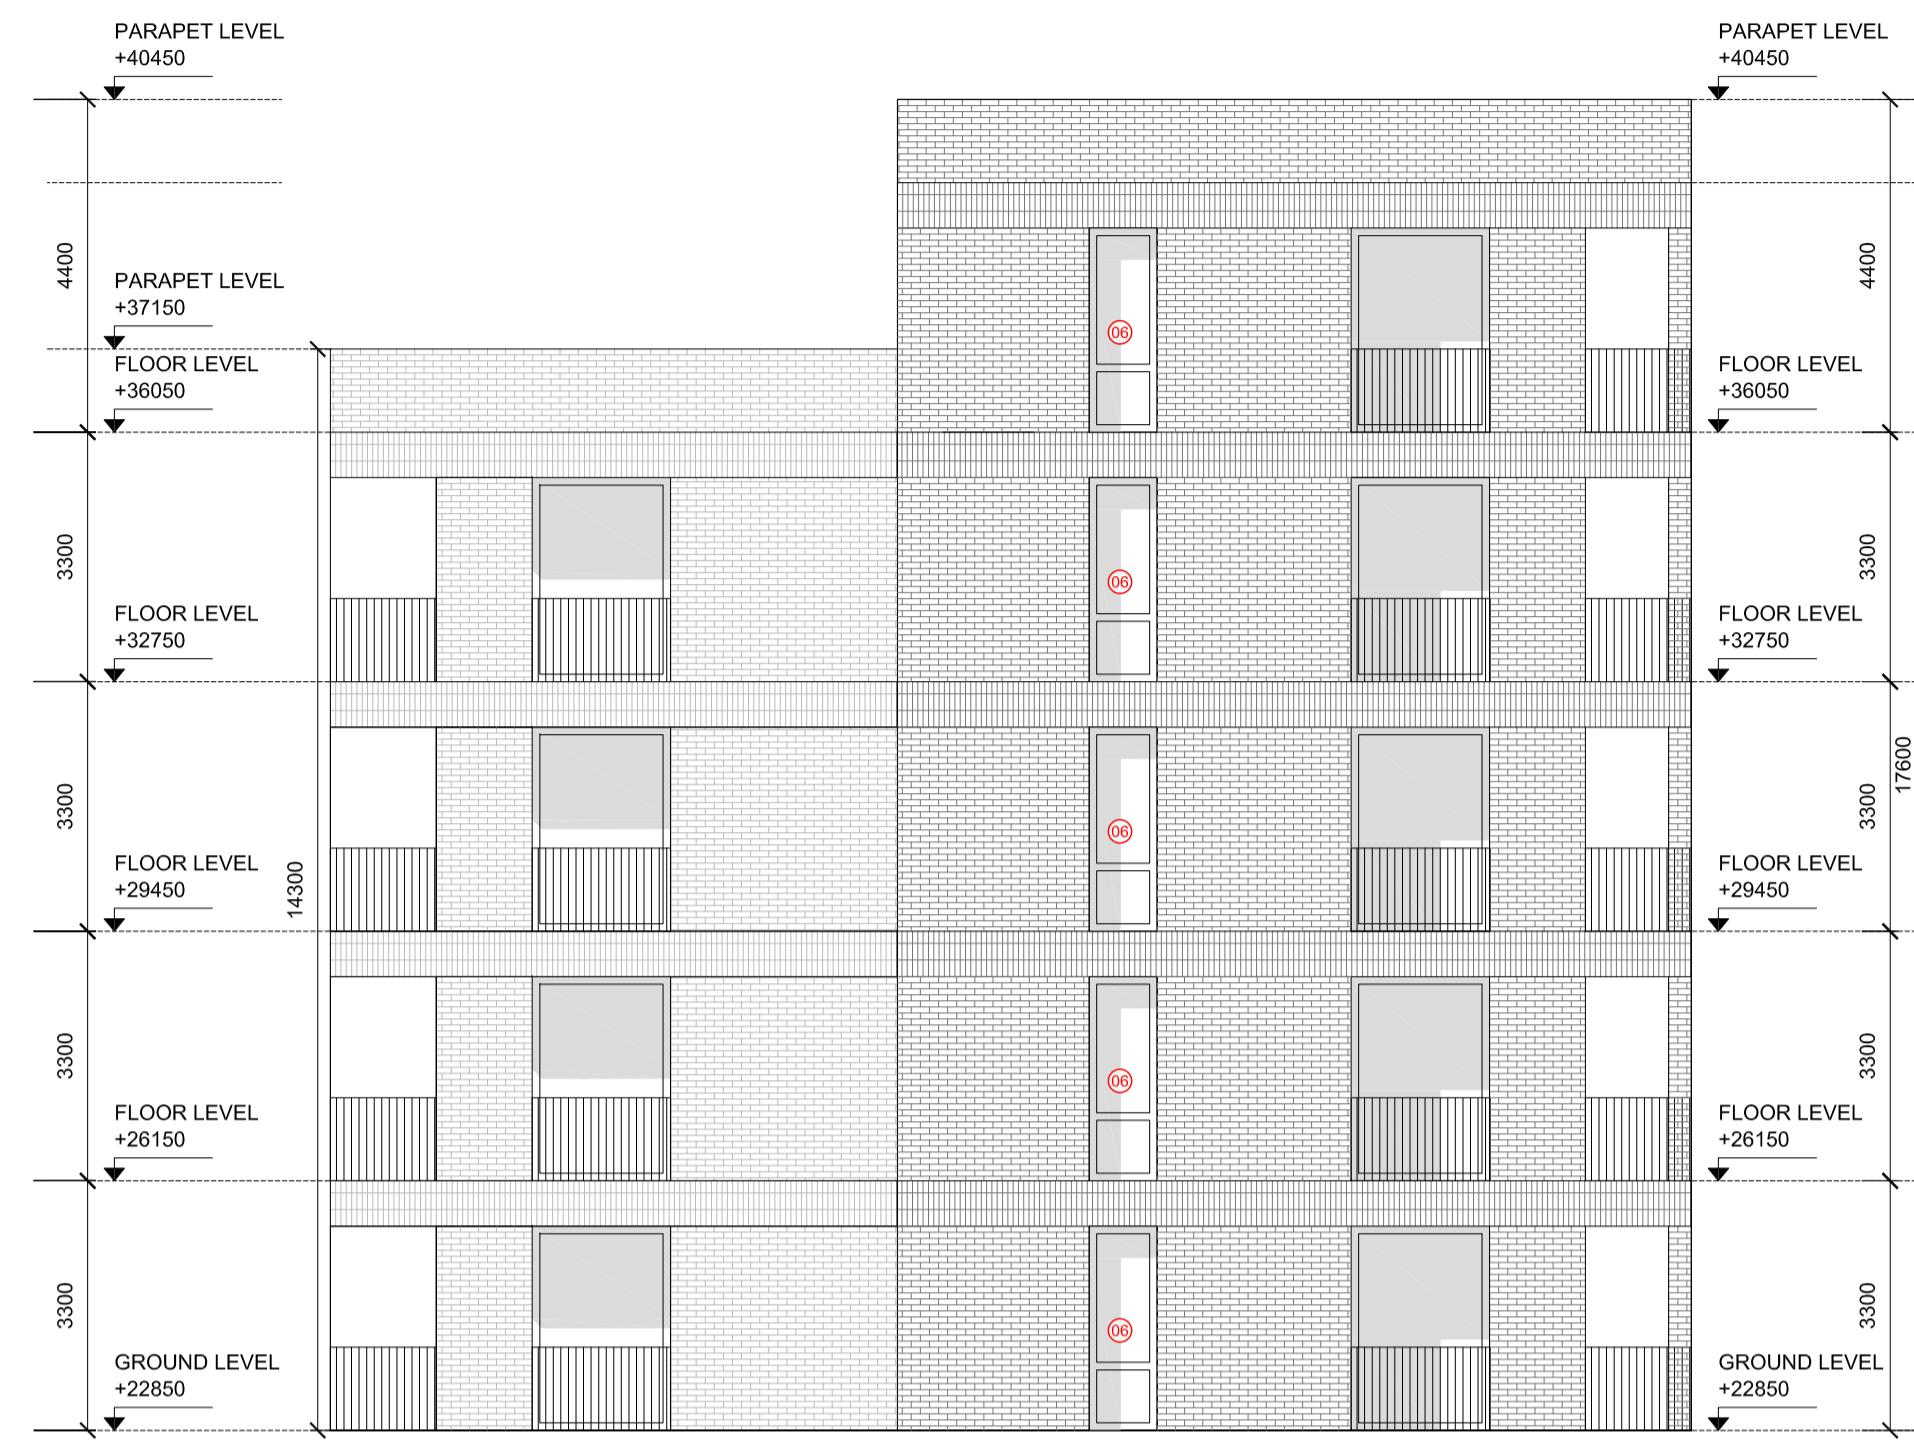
PARAPET LEVEL
+40450

PARAPET LEVEL
+40450

4400

PARAPET LEVEL
+37150

FLOOR LEVEL
+36050

4400

FLOOR LEVEL
+36050

06

3300

FLOOR LEVEL
+32750

06

3300

FLOOR LEVEL
+32750

3300

06

3300

17600

FLOOR LEVEL
+29450

14300

FLOOR LEVEL
+29450

3300

06

3300

FLOOR LEVEL
+26150

FLOOR LEVEL
+26150

3300

06

3300

GROUND LEVEL
+22850

GROUND LEVEL
+22850